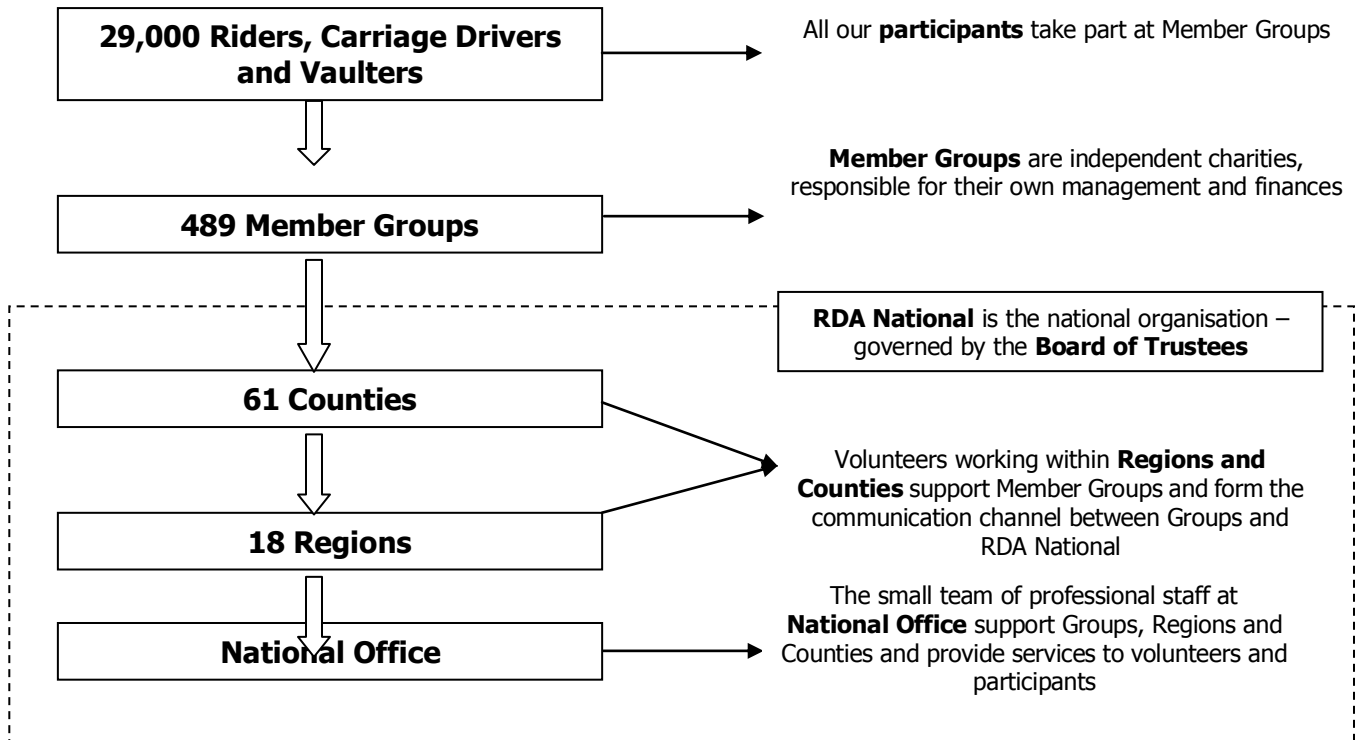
29,000 Riders, Carriage Drivers and Vaulters

All our **participants** take part at Member Groups

**Member Groups** are independent charities, responsible for their own management and finances

489 Member Groups

RDA National is the national organisation – governed by the Board of Trustees

61 Counties

Volunteers working within Regions and Counties support Member Groups and form the communication channel between Groups and RDA National

18 Regions

The small team of professional staff at National Office support Groups, Regions and Counties and provide services to volunteers and participants

National Office